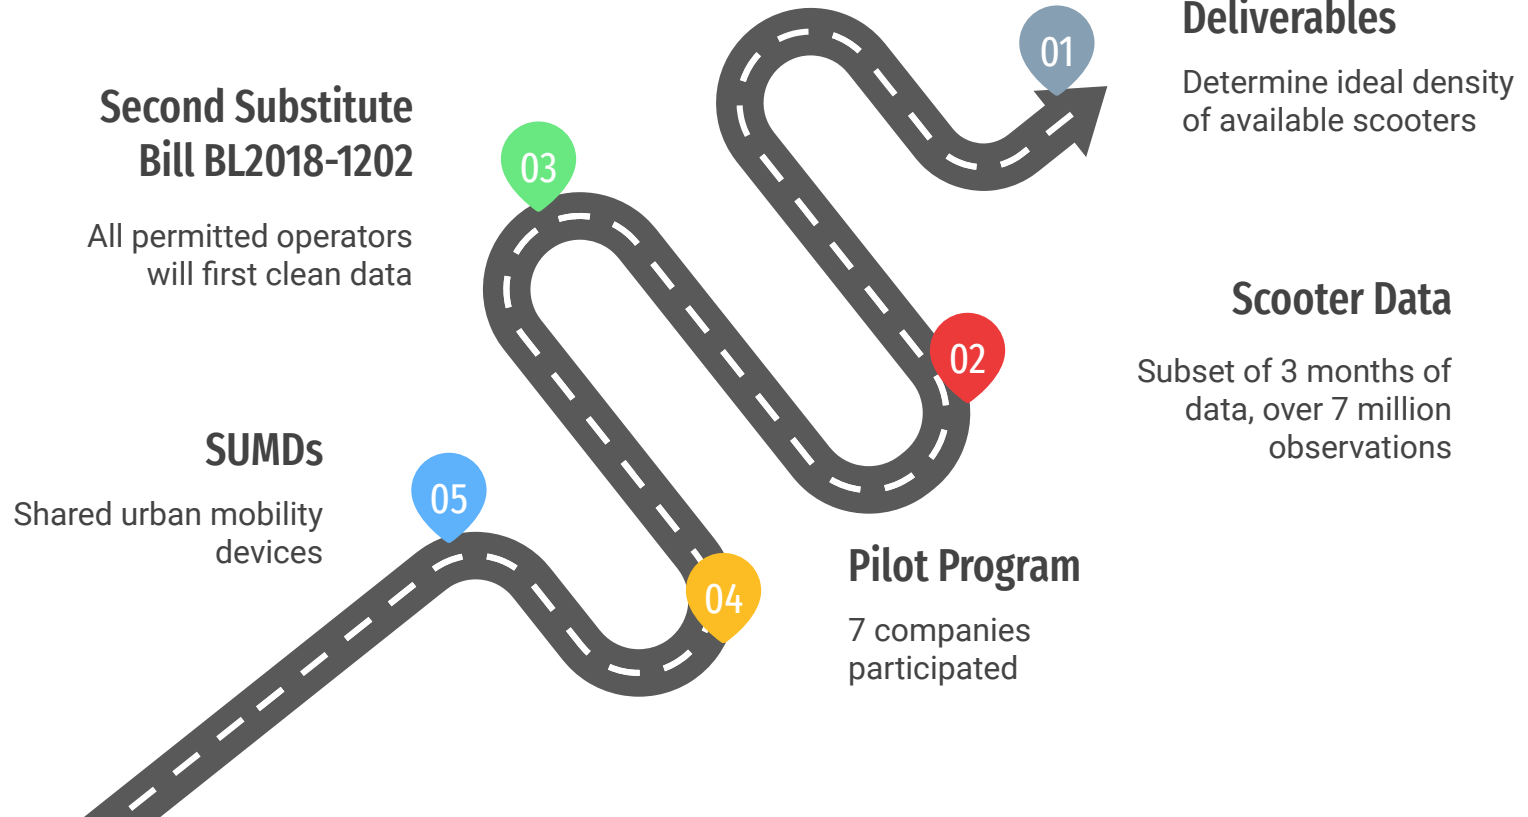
Deliverables

Determine ideal density of available scooters

01

Second Substitute Bill BL2018-1202

All permitted operators will first clean data

03

Scooter Data

Subset of 3 months of data, over 7 million observations

02

SUMDs

Shared urban mobility devices

05

04

Pilot Program

7 companies participated